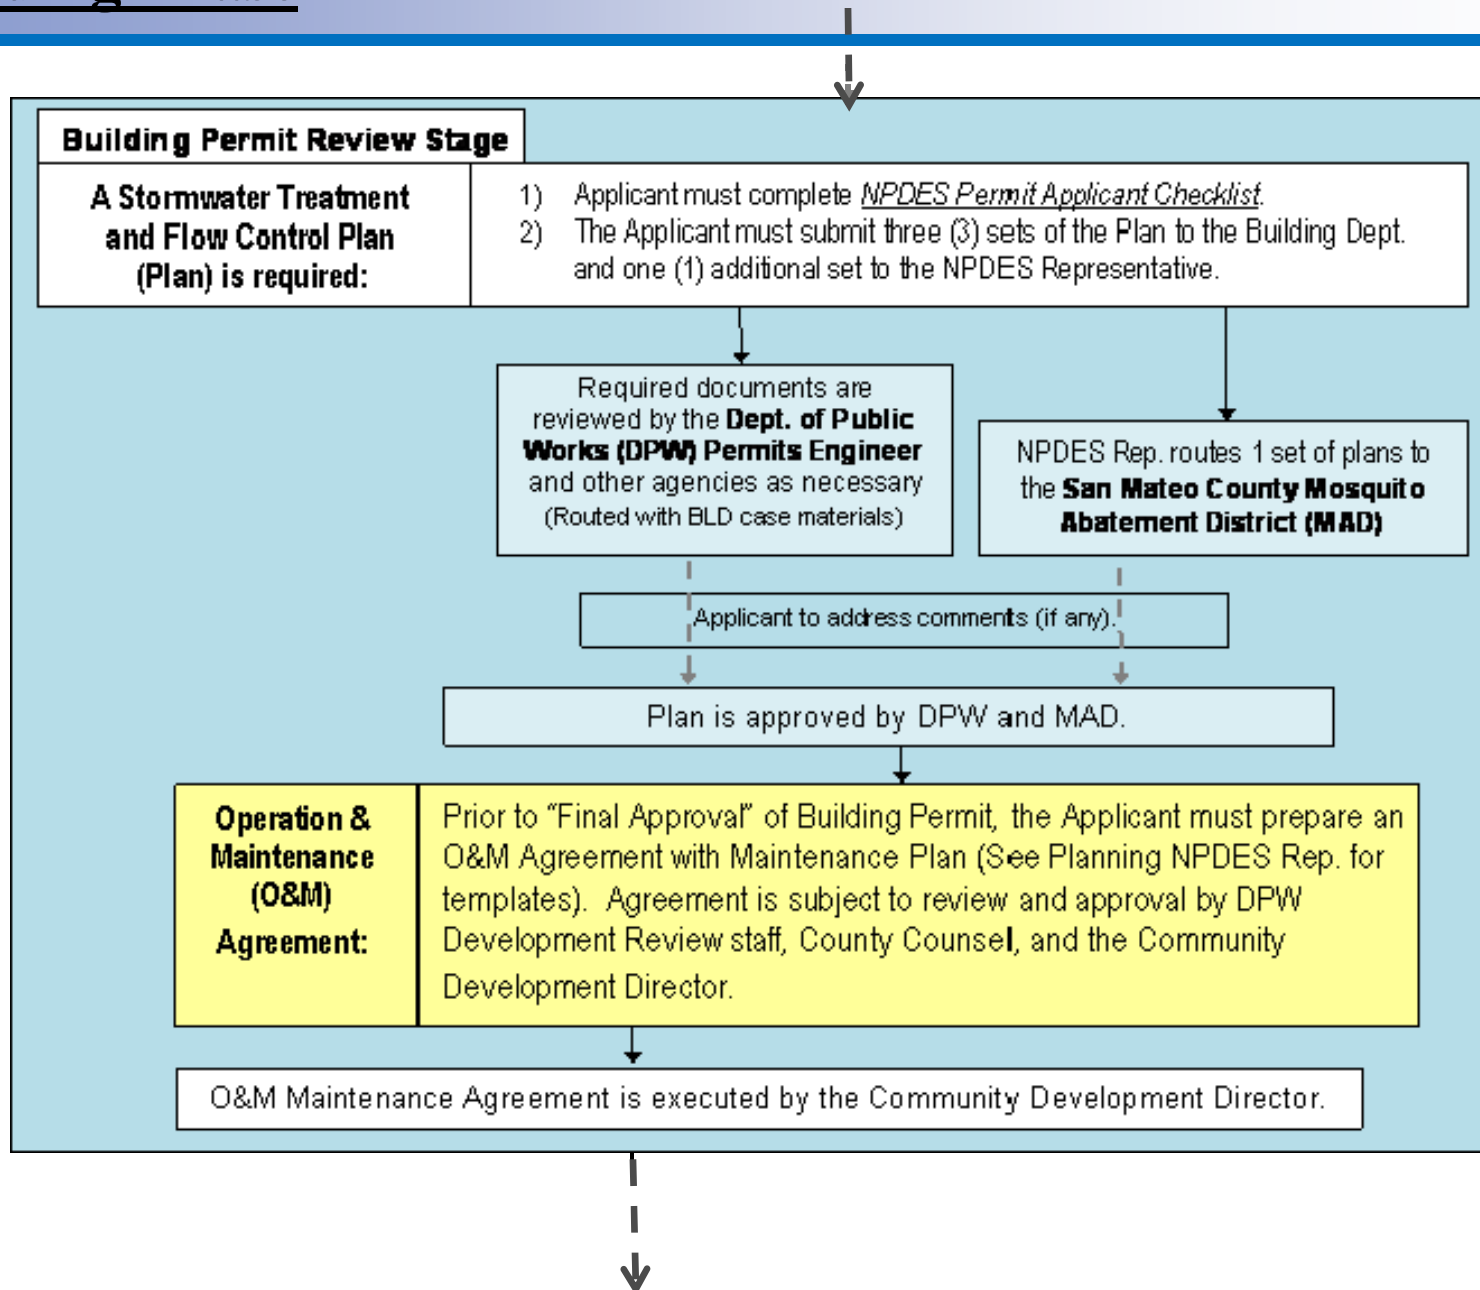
Building Permit Review Stage

A Stormwater Treatment and Flow Control Plan (Plan) is required:

1) Applicant must complete NPDES Permit Applicant Checklist.
2) The Applicant must submit three (3) sets of the Plan to the Building Dept. and one (1) additional set to the NPDES Representative.

Required documents are reviewed by the Dept. of Public Works (DPW) Permits Engineer and other agencies as necessary (Routed with BLD case materials)

NPDES Rep. routes 1 set of plans to the San Mateo County Mosquito Abatement District (MAD)

Applicant to address comments (if any).

Plan is approved by DPW and MAD.

Operation & Maintenance (O&M) Agreement:

Prior to "Final Approval" of Building Permit, the Applicant must prepare an O&M Agreement with Maintenance Plan (See Planning NPDES Rep. for templates). Agreement is subject to review and approval by DPW Development Review staff, County Counsel, and the Community Development Director.

O&M Maintenance Agreement is executed by the Community Development Director.